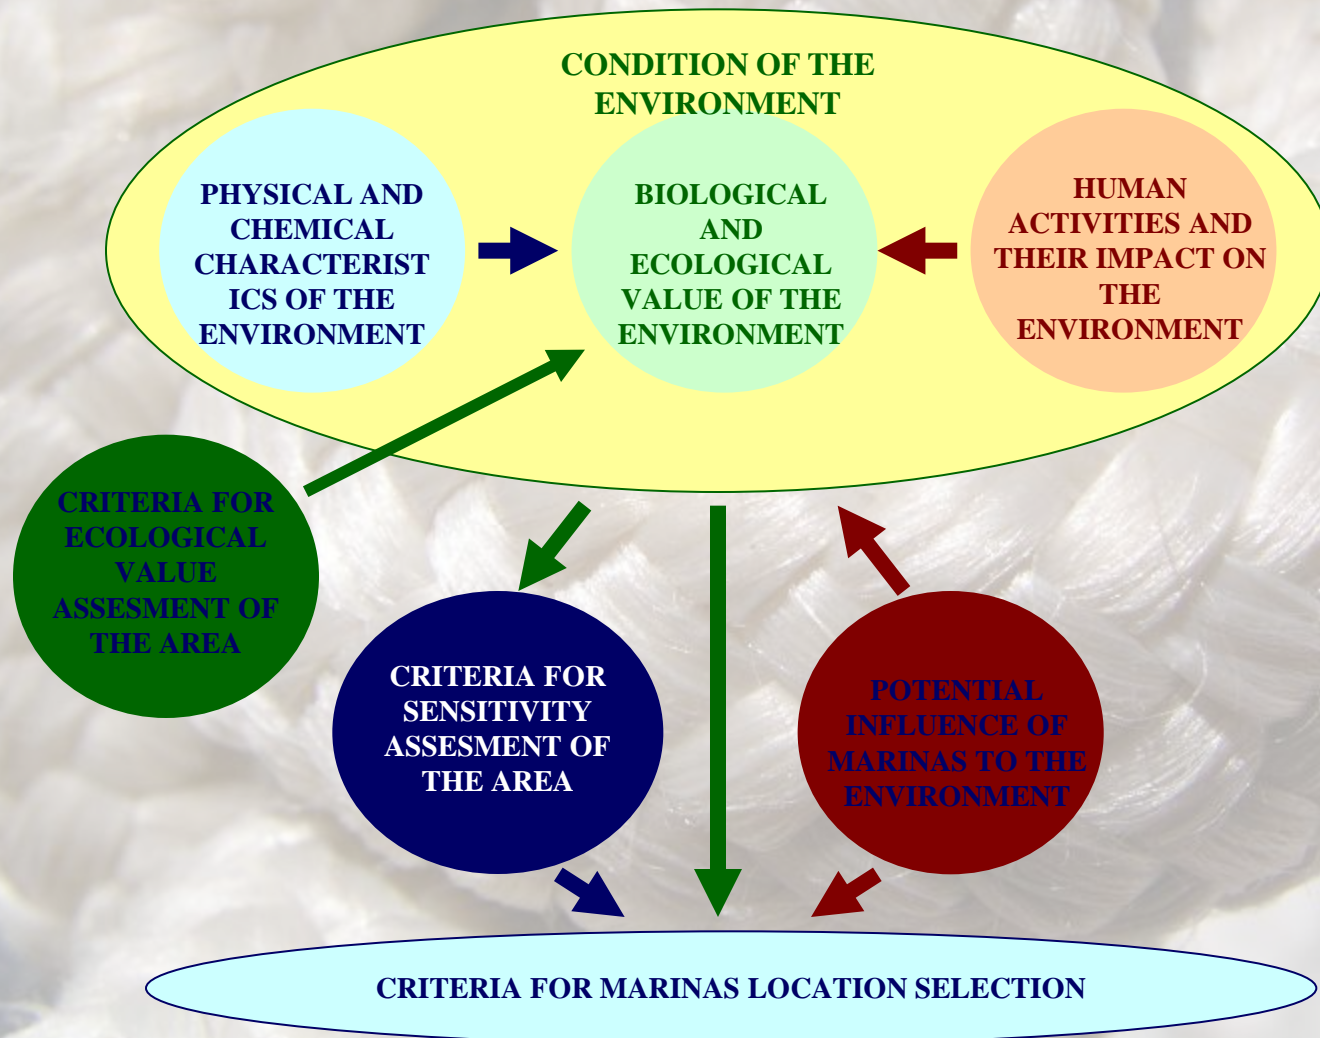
CONDITION OF THE ENVIRONMENT

PHYSICAL AND CHEMICAL CHARACTERISTICS OF THE ENVIRONMENT

BIOLOGICAL AND ECOLOGICAL VALUE OF THE ENVIRONMENT

HUMAN ACTIVITIES AND THEIR IMPACT ON THE ENVIRONMENT

CRITERIA FOR ECOLOGICAL VALUE ASSESMENT OF THE AREA

CRITERIA FOR SENSITIVITY ASSESMENT OF THE AREA

POTENTIAL INFLUENCE OF MARINAS TO THE ENVIRONMENT

CRITERIA FOR MARINAS LOCATION SELECTION